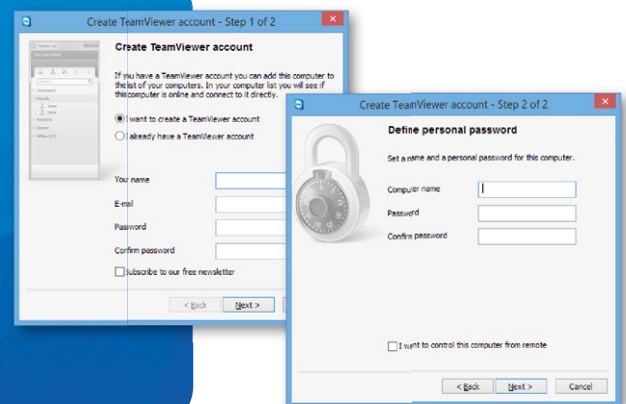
Create TeamViewer account - Step 1 of 2

Create TeamViewer account

If you have a TeamViewer account you can add this computer to the list of your computers. In your computer list you will see if this computer is online and connect to it directly.

I want to create a TeamViewer account

I already have a TeamViewer account

Your name

E-mail

Password

Confirm password

Subscribe to our free newsletter

< Back

Next >

Create TeamViewer account - Step 2 of 2

Define personal password

Set a name and a personal password for this computer.

Computer name

Password

Confirm password

I want to control this computer from remote

< Back

Next >

Cancel